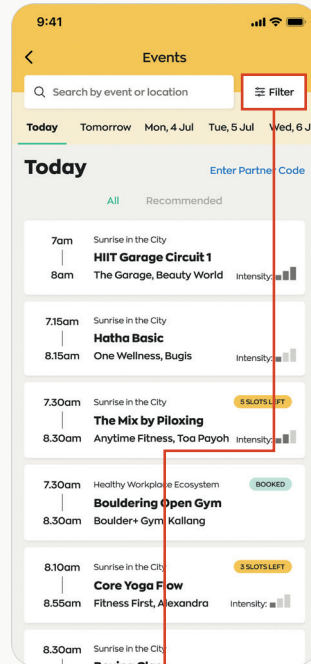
9:41

<

Events

Search by event or location

Filter

Today Tomorrow Mon, 4 Jul Tue, 5 Jul Wed, 6 J

Today

Enter Partner Code

All Recommended

7am
8am
Sunrise in the City
HIIT Garage Circuit 1
The Garage, Beauty World
Intensity:

7.15am
8.15am
Sunrise in the City
Hatha Basic
One Wellness, Bugis
Intensity:

7.30am
8.30am
Sunrise in the City
5 SLOTS LEFT
The Mix by Piloxing
Anytime Fitness, Toa Payoh
Intensity:

7.30am
8.30am
Healthy Workplace Ecosystem
BOOKED
Bouldering Open Gym
Boulder+ Gym, Kallang

8.10am
8.55am
Sunrise in the City
3 SLOTS LEFT
Core Yoga Flow
Fitness First, Alexandra
Intensity:

8.30am
Sunrise in the City
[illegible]